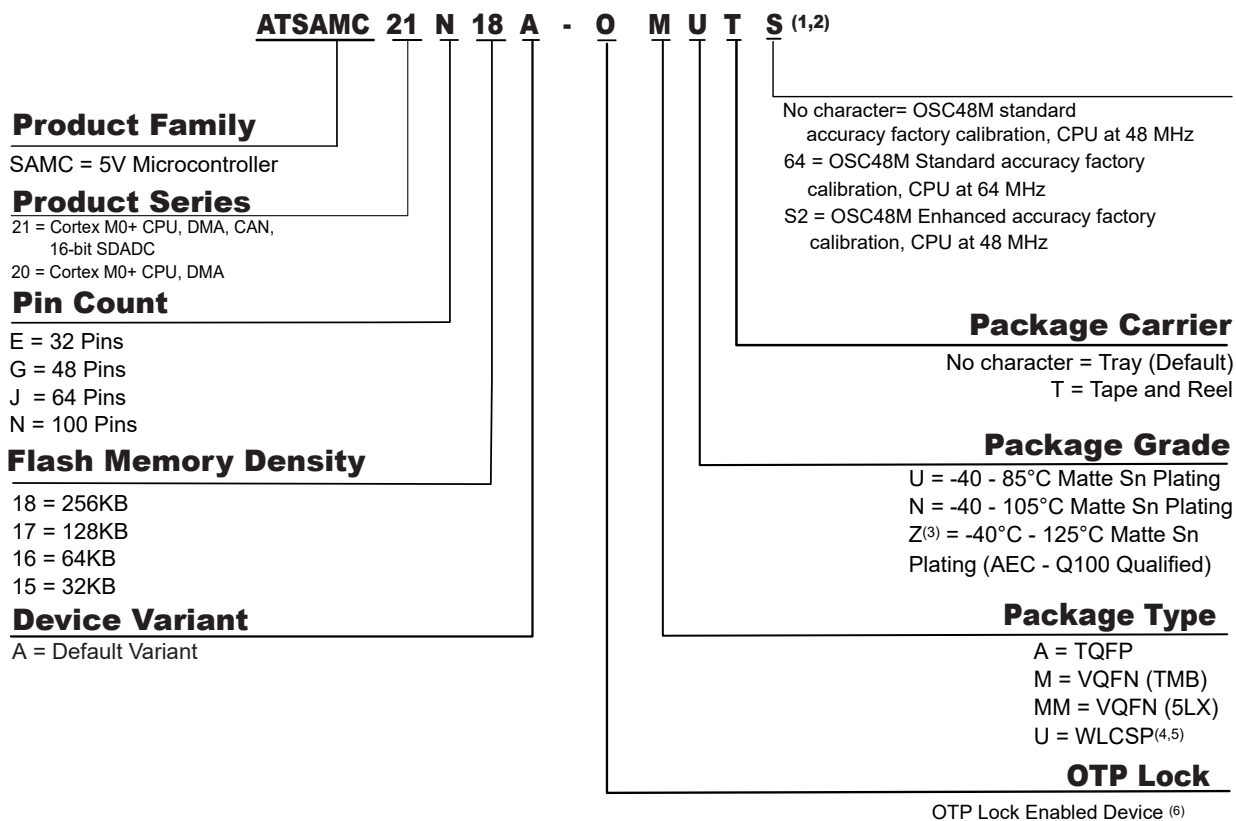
ATSAMC 21 N 18 A - O M U T S $^{(1,2)}$

Product Family

SAMC = 5V Microcontroller

Product Series

21 = Cortex M0+ CPU, DMA, CAN, 16-bit SDADC
20 = Cortex M0+ CPU, DMA

Pin Count

E = 32 Pins
G = 48 Pins
J = 64 Pins
N = 100 Pins

Flash Memory Density

18 = 256KB
17 = 128KB
16 = 64KB
15 = 32KB

Device Variant

A = Default Variant

No character= OSC48M standard accuracy factory calibration, CPU at 48 MHz
64 = OSC48M Standard accuracy factory calibration, CPU at 64 MHz
S2 = OSC48M Enhanced accuracy factory calibration, CPU at 48 MHz

Package Carrier

No character = Tray (Default)
T = Tape and Reel

Package Grade

U = -40 - 85°C Matte Sn Plating
N = -40 - 105°C Matte Sn Plating
Z$^{(3)}$ = -40°C - 125°C Matte Sn Plating (AEC - Q100 Qualified)

Package Type

A = TQFP
M = VQFN (TMB)
MM = VQFN (5LX)
U = WLCSP$^{(4,5)}$

OTP Lock

OTP Lock Enabled Device $^{(6)}$